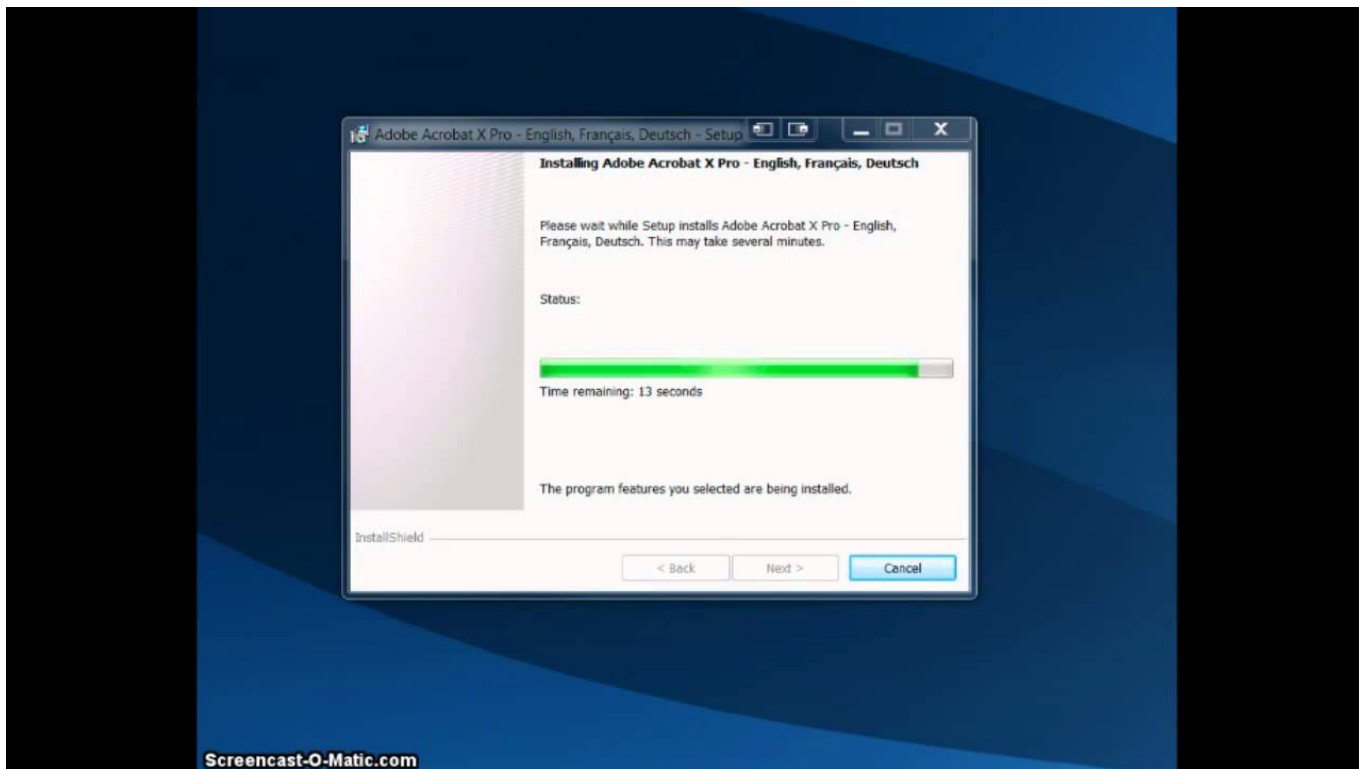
Adobe Acrobat X Pro - English, Français, Deutsch - Setup

Installing Adobe Acrobat X Pro - English, Français, Deutsch

Please wait while Setup installs Adobe Acrobat X Pro - English, Français, Deutsch. This may take several minutes.

Status:

Time remaining: 13 seconds

The program features you selected are being installed.

InstallShield

< Back
Next >
Cancel

Screencast-O-Matic.com